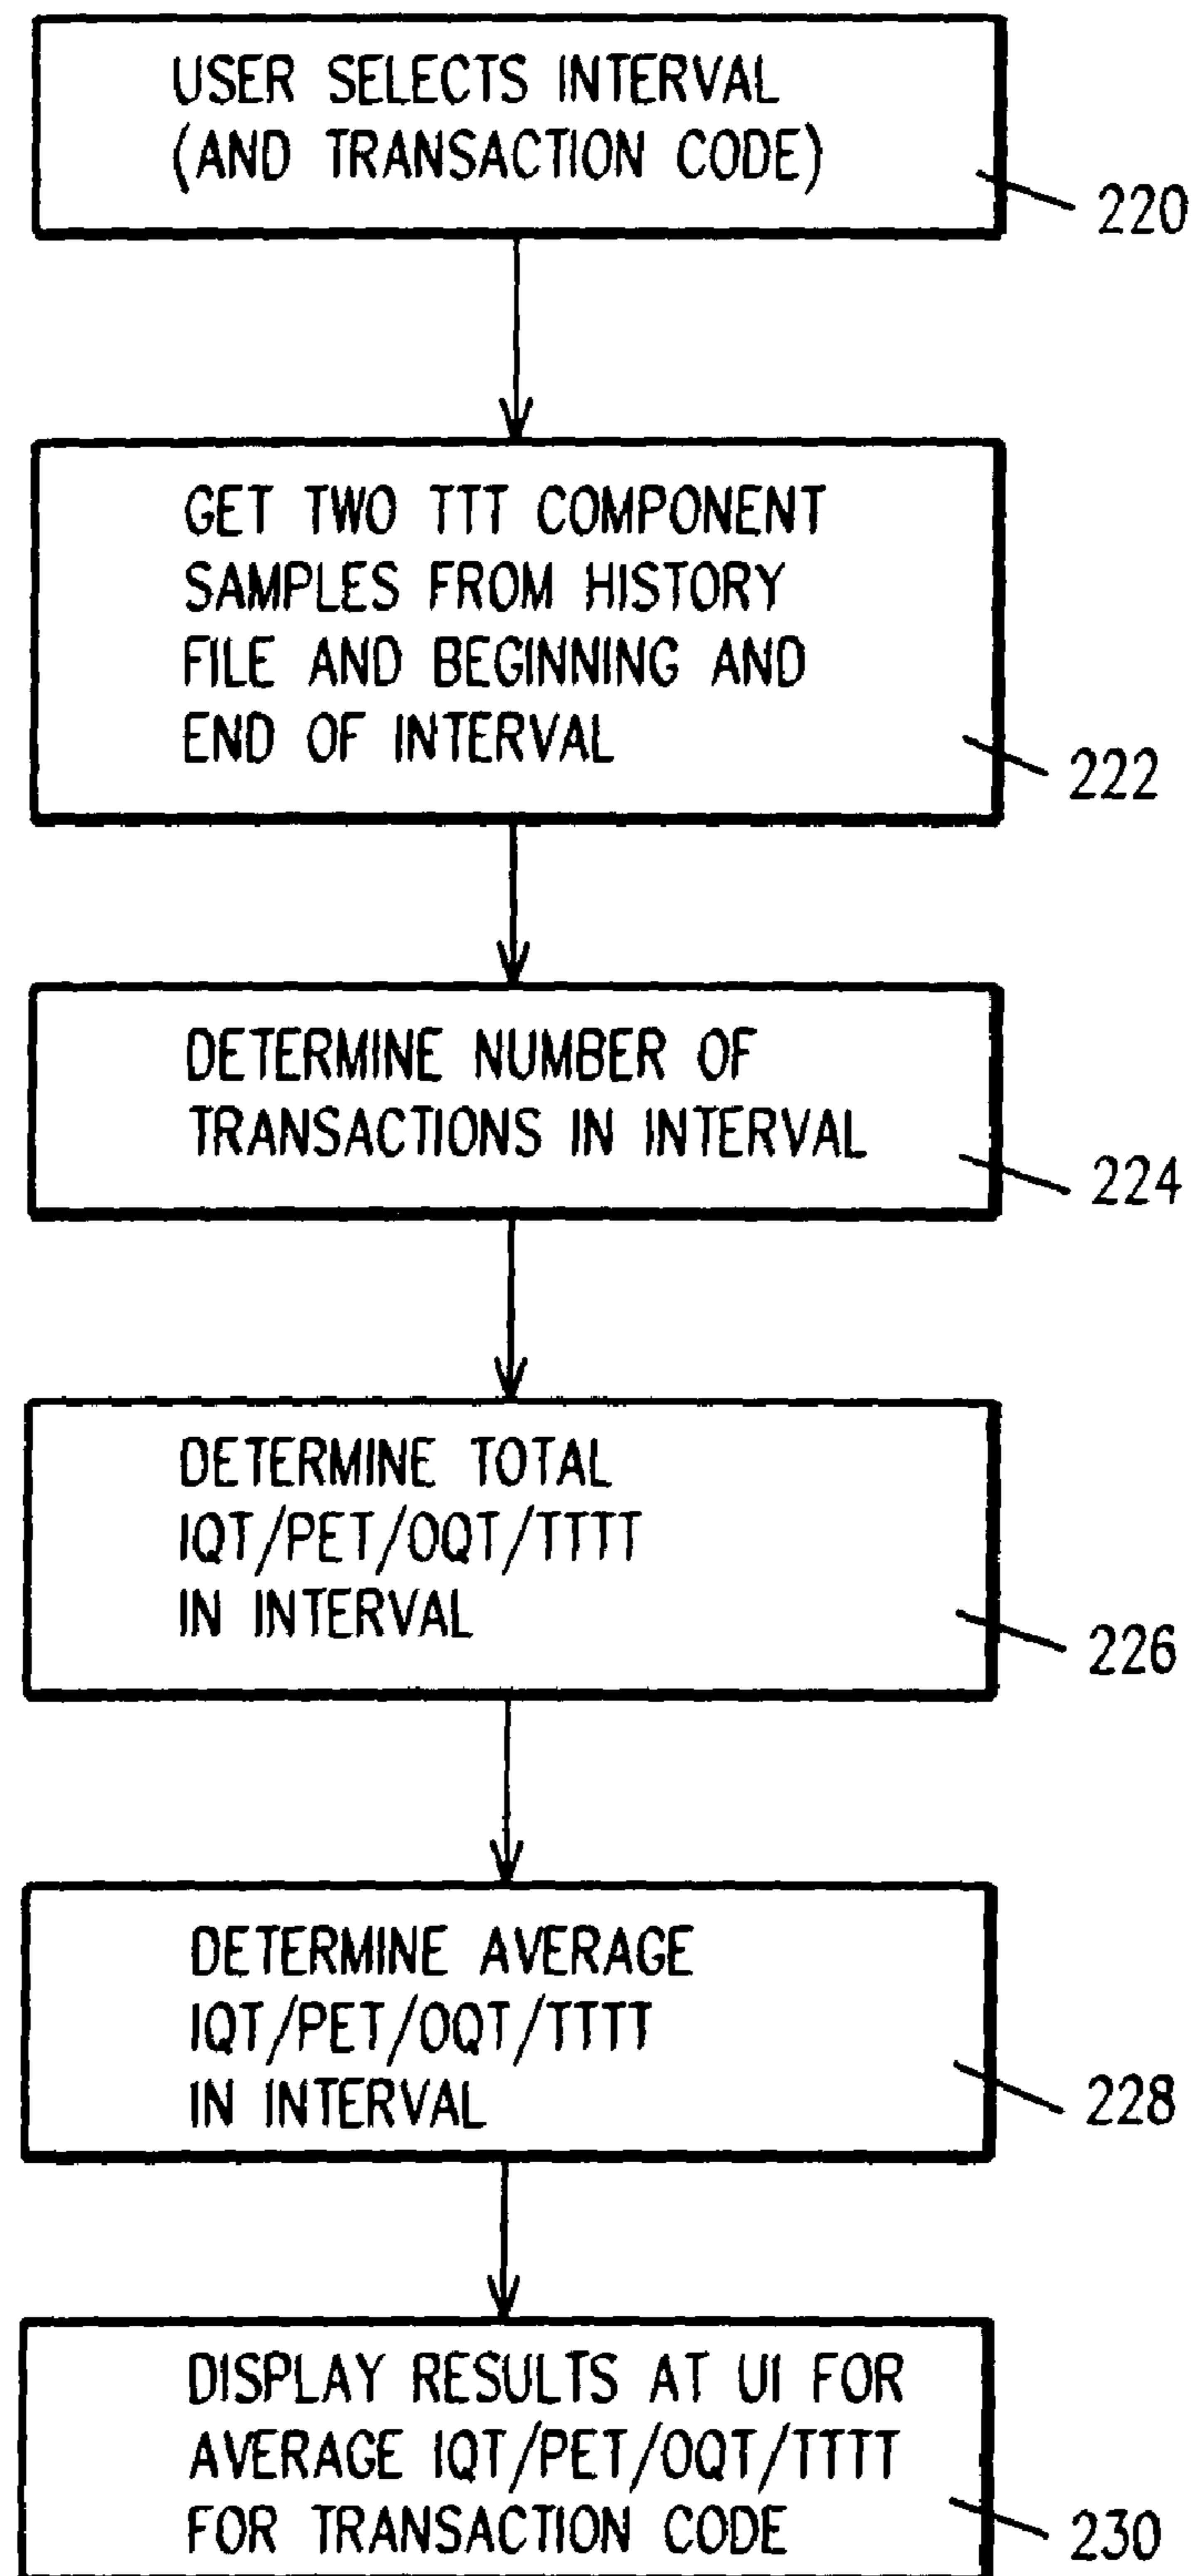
USER SELECTS INTERVAL (AND TRANSACTION CODE)

220

GET TWO TTT COMPONENT SAMPLES FROM HISTORY FILE AND BEGINNING AND END OF INTERVAL

222

DETERMINE NUMBER OF TRANSACTIONS IN INTERVAL

224

DETERMINE TOTAL IQT/PET/OQT/TTTT IN INTERVAL

226

DETERMINE AVERAGE IQT/PET/OQT/TTTT IN INTERVAL

228

DISPLAY RESULTS AT UI FOR AVERAGE IQT/PET/OQT/TTTT FOR TRANSACTION CODE

230